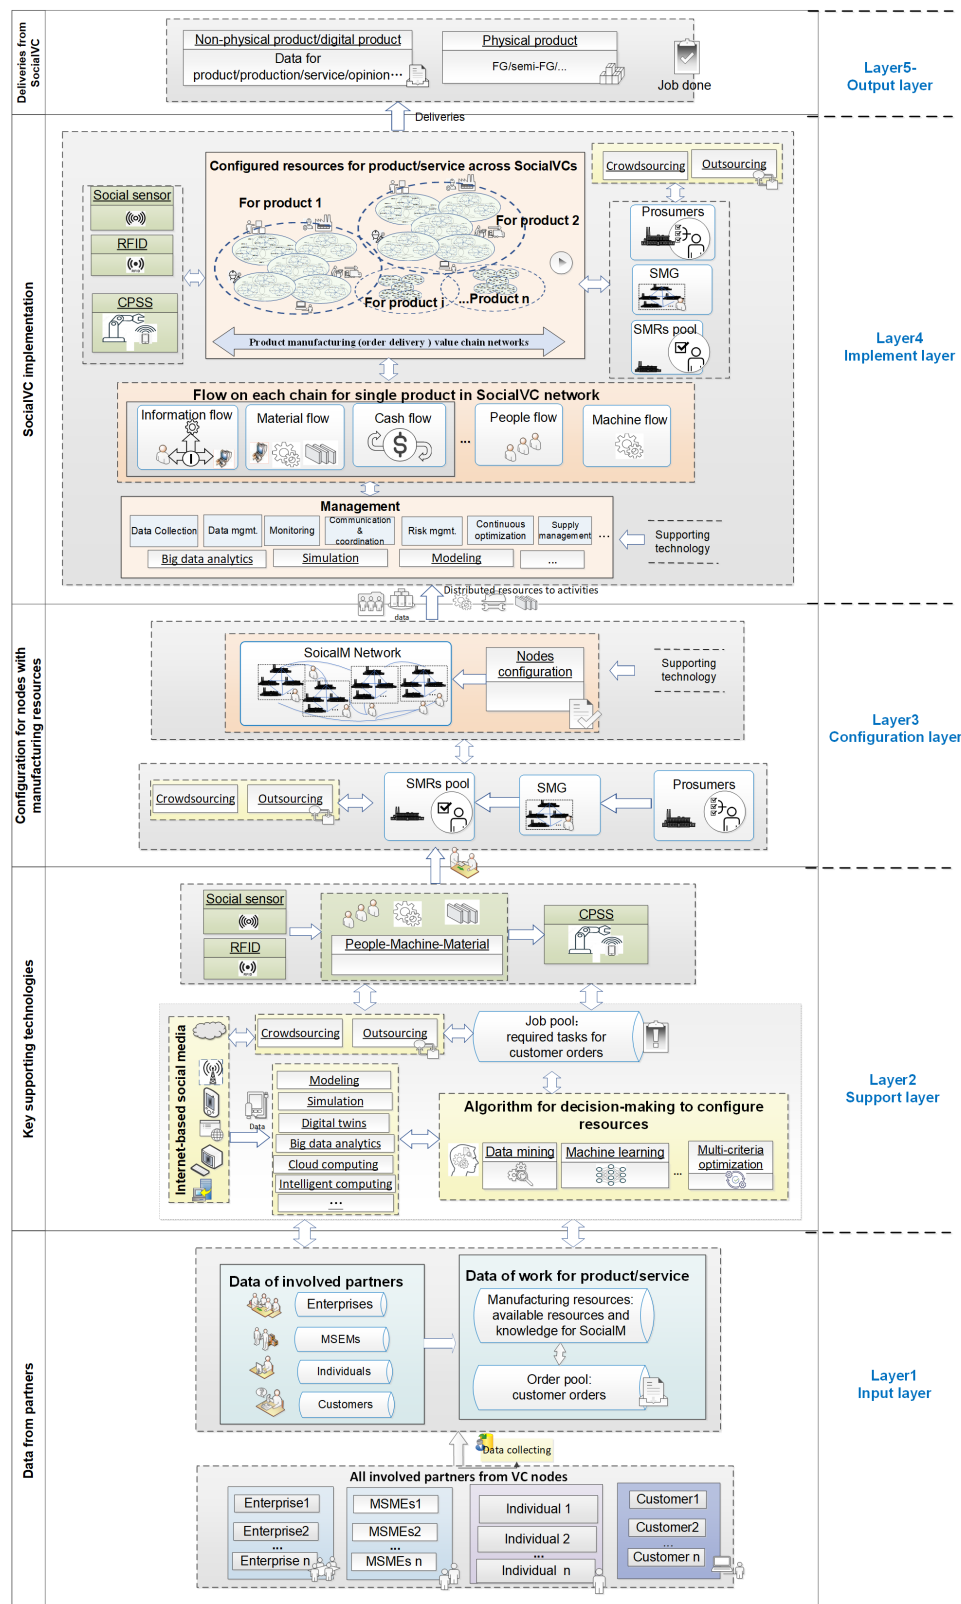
Deliveries from SocialVC

Non-physical product/digital product
Data for product/production/service/opinion···

Physical product
FG/semi-FG/...

Job done

Layer5-
Output layer

Deliveries

SocialVC implementation

Social sensor
RFID
CPSS

Configured resources for product/service across SocialVCs
For product 1
For product 2
For product i
...Product n
Product manufacturing (order delivery ) value chain networks

Crowdsourcing
Outsourcing

Prosumers
SMG
SMRs pool

Layer4
Implement layer

Flow on each chain for single product in SocialVC network
Information flow
Material flow
Cash flow
...
People flow
Machine flow

Management
Data Collection
Data mgmt.
Monitoring
Communication & coordination
Risk mgmt.
Continuous optimization
Supply management
...
Big data analytics
Simulation
Modeling
...

Supporting technology

data
Distributed resources to activities

Configuration for nodes with manufacturing resources

SoicalM Network
Nodes configuration

Supporting technology

Layer3
Configuration layer

Crowdsourcing
Outsourcing
SMRs pool
SMG
Prosumers

Key supporting technologies

Social sensor
RFID
People-Machine-Material
CPSS

Internet-based social media

Crowdsourcing
Outsourcing

Job pool:
required tasks for customer orders

Data

Modeling
Simulation
Digital twins
Big data analytics
Cloud computing
Intelligent computing
...

Algorithm for decision-making to configure resources
Data mining
Machine learning
...
Multi-criteria optimization

Layer2
Support layer

Data from partners

Data of involved partners
Enterprises
MSEMs
Individuals
Customers

Data of work for product/service
Manufacturing resources: available resources and knowledge for SocialM
Order pool:
customer orders

Layer1
Input layer

Data collecting

All involved partners from VC nodes
Enterprise1
Enterprise2
...
Enterprise n
MSMEs1
MSMEs2
...
MSMEs n
Individual 1
Individual 2
...
Individual n
Customer1
Customer2
...
Customer n